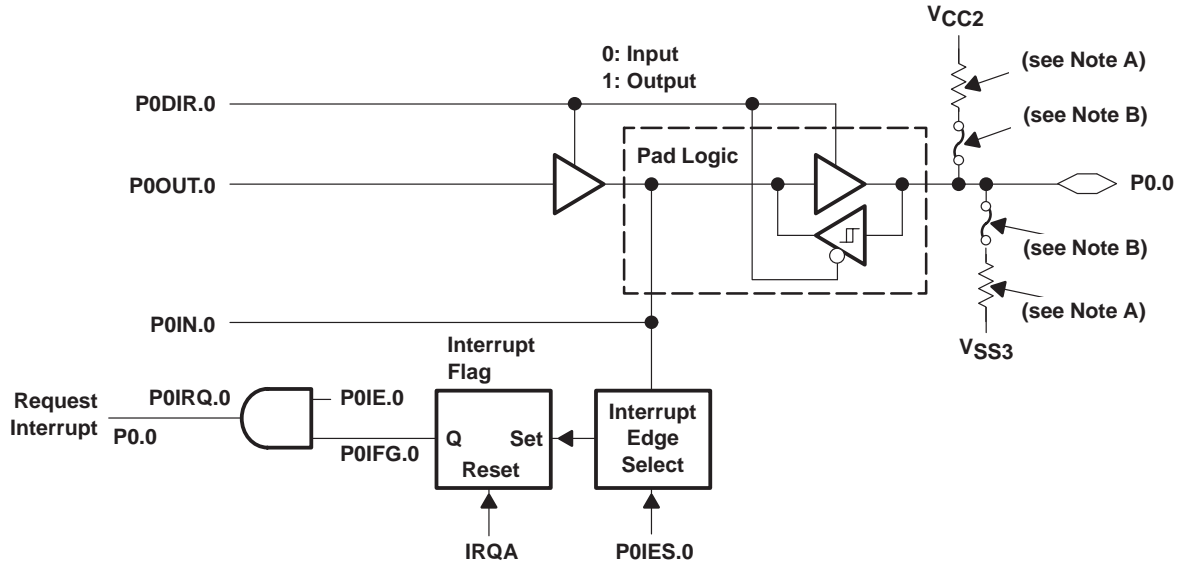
$V_{CC2}$

0: Input
1: Output

(see Note A)

(see Note B)

P0DIR.0

Pad Logic

P0OUT.0

P0.0

(see Note B)

(see Note A)

P0IN.0

$V_{SS3}$

Interrupt Flag

Request Interrupt P0.0

P0IRQ.0

P0IE.0

P0IFG.0

Q

Set

Reset

Interrupt Edge Select

IRQA

P0IES.0